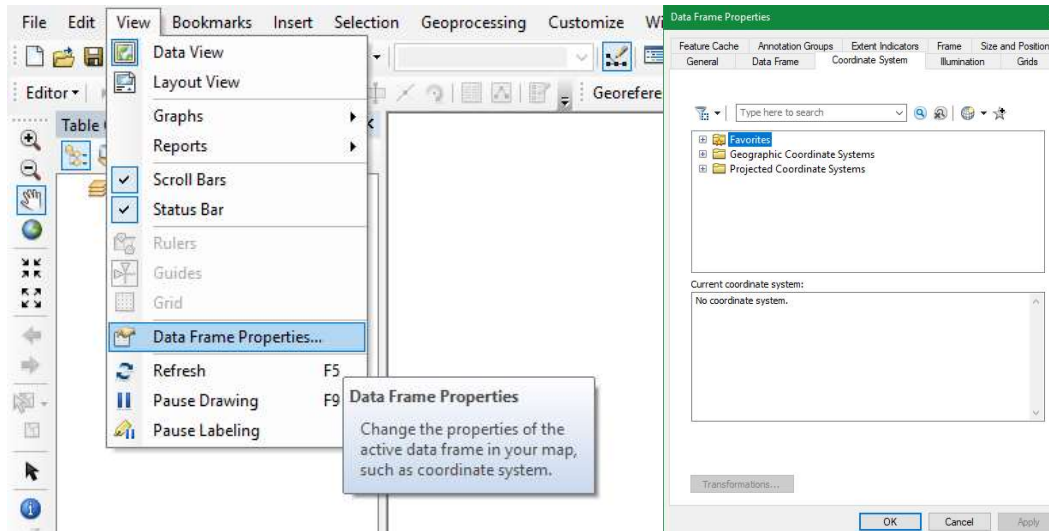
File Edit View Bookmarks Insert Selection Geoprocessing Customize Wi

Editor ▾

Table

Data View
Layout View
Graphs
Reports
Scroll Bars
Status Bar
Rulers
Guides
Grid
Data Frame Properties...
Refresh F5
Pause Drawing F9
Pause Labeling

Georefere

Data Frame Properties
Change the properties of the active data frame in your map, such as coordinate system.

Data Frame Properties

Feature Cache | Annotation Groups | Extent Indicators | Frame | Size and Position
General | Data Frame | Coordinate System | Illumination | Grids

Type here to search

Favorites
Geographic Coordinate Systems
Projected Coordinate Systems

Current coordinate system:
No coordinate system.

Transformations...

OK | Cancel | Apply